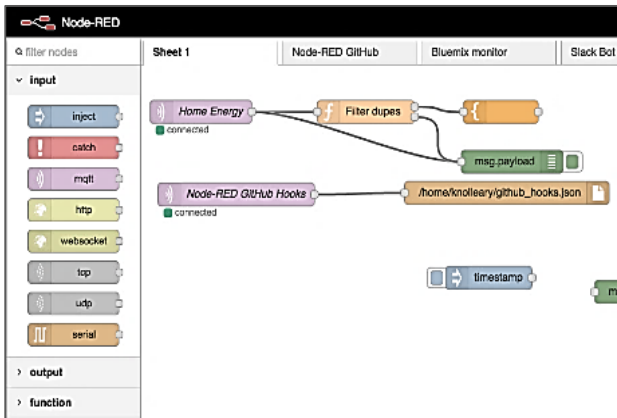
Node-RED

filter nodes

Sheet 1

Node-RED GitHub

Bluemix monitor

Slack Bot

input

inject

catch

mqtt

http

websocket

tcp

udp

serial

output

function

Home Energy

connected

Filter dupes

{

msg.payload

Node-RED GitHub Hooks

connected

/home/knolleary/github_hooks.json

timestamp

m